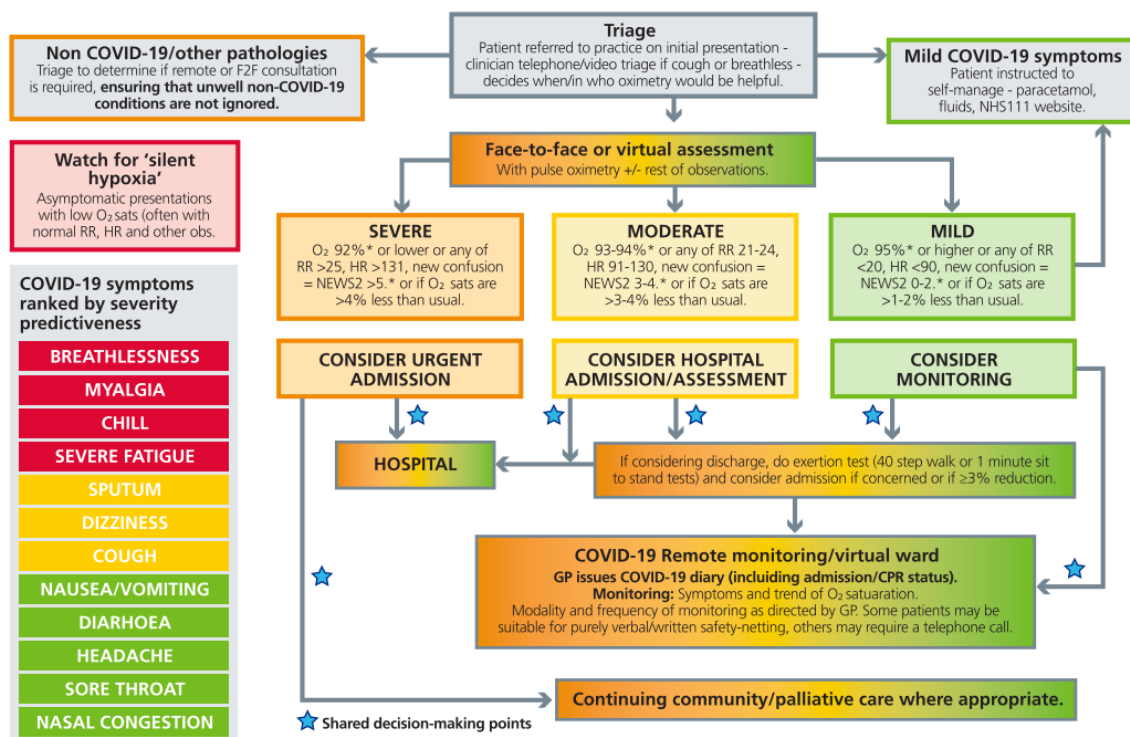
Triage
Patient referred to practice on initial presentation - clinician telephone/video triage if cough or breathless - decides when/in who oximetry would be helpful.

Non COVID-19/other pathologies
Triage to determine if remote or F2F consultation is required, ensuring that unwell non-COVID-19 conditions are not ignored.

Mild COVID-19 symptoms
Patient instructed to self-manage - paracetamol, fluids, NHS111 website.

Watch for 'silent hypoxia'
Asymptomatic presentations with low $O_2$ sats (often with normal RR, HR and other obs.

Face-to-face or virtual assessment
With pulse oximetry +/- rest of observations.

SEVERE
$O_2$ 92%* or lower or any of RR >25, HR >131, new confusion = NEWS2 >5.* or if $O_2$ sats are >4% less than usual.

MODERATE
$O_2$ 93-94%* or any of RR 21-24, HR 91-130, new confusion = NEWS2 3-4.* or if $O_2$ sats are >3-4% less than usual.

MILD
$O_2$ 95%* or higher or any of RR <20, HR <90, new confusion = NEWS2 0-2.* or if $O_2$ sats are >1-2% less than usual.

COVID-19 symptoms ranked by severity predictiveness
BREATHLESSNESS
MYALGIA
CHILL
SEVERE FATIGUE
SPUTUM
DIZZINESS
COUGH
NAUSEA/VOMITING
DIARHOEA
HEADACHE
SORE THROAT
NASAL CONGESTION

CONSIDER URGENT ADMISSION

CONSIDER HOSPITAL ADMISSION/ASSESSMENT

CONSIDER MONITORING

HOSPITAL

If considering discharge, do exertion test (40 step walk or 1 minute sit to stand tests) and consider admission if concerned or if ≥3% reduction.

COVID-19 Remote monitoring/virtual ward
GP issues COVID-19 diary (incluiding admission/CPR status).
Monitoring: Symptoms and trend of $O_2$ satuaration.
Modality and frequency of monitoring as directed by GP. Some patients may be suitable for purely verbal/written safety-netting, others may require a telephone call.

Continuing community/palliative care where appropriate.

Shared decision-making points